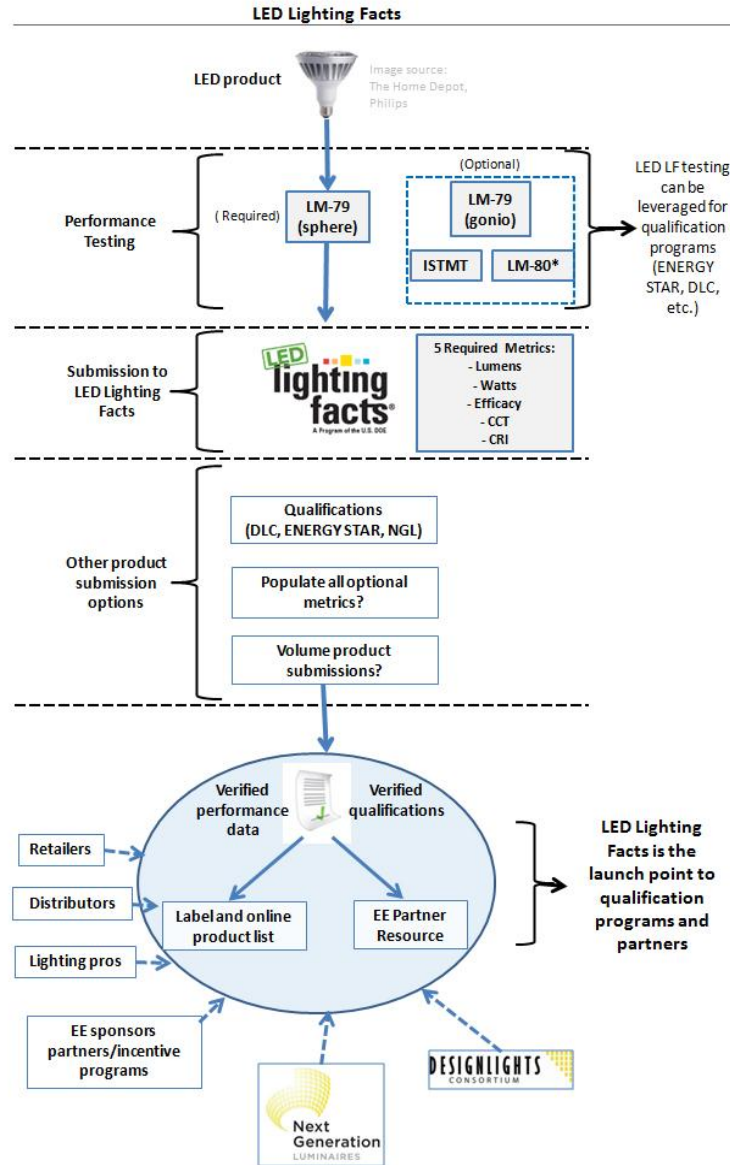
LED Lighting Facts

LED product

Image source: The Home Depot, Philips

Performance Testing

( Required)

LM-79 (sphere)

(Optional)

LM-79 (gonio)

ISTMT

LM-80*

LED LF testing can be leveraged for qualification programs (ENERGY STAR, DLC, etc.)

Submission to LED Lighting Facts

LED lighting facts®

A Program of the U.S. DOE

5 Required Metrics:
- Lumens
- Watts
- Efficacy
- CCT
- CRI

Other product submission options

Qualifications (DLC, ENERGY STAR, NGL)

Populate all optional metrics?

Volume product submissions?

Verified performance data

Verified qualifications

Retailers

Distributors

Lighting pros

Label and online product list

EE Partner Resource

LED Lighting Facts is the launch point to qualification programs and partners

EE sponsors partners/incentive programs

Next Generation LUMINAIRES

DESIGNLIGHTS CONSORTIUM